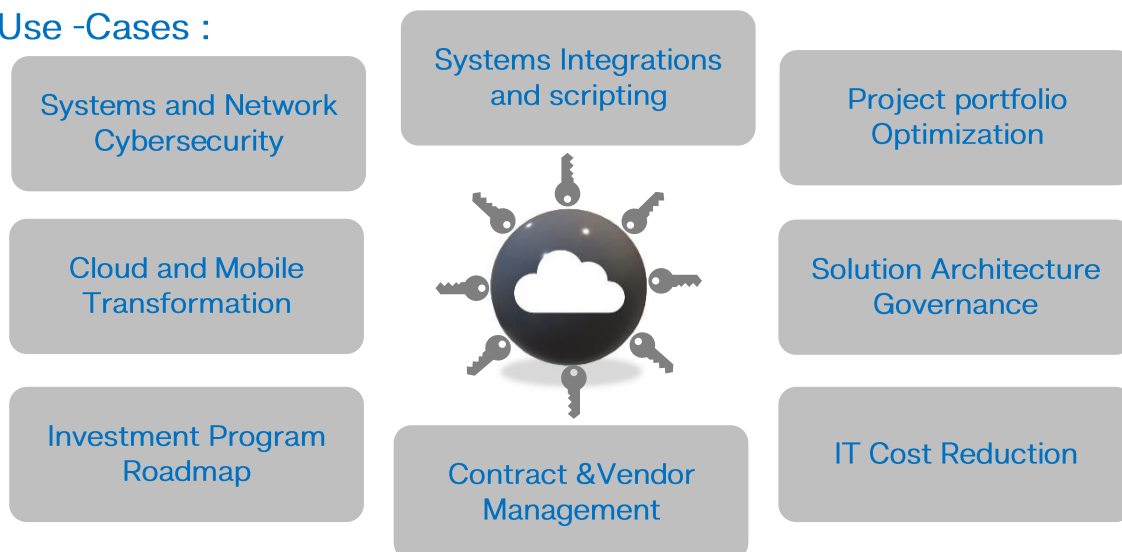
Use -Cases :

Systems and Network Cybersecurity

Systems Integrations and scripting

Project portfolio Optimization

Cloud and Mobile Transformation

Solution Architecture Governance

Investment Program Roadmap

Contract &Vendor Management

IT Cost Reduction